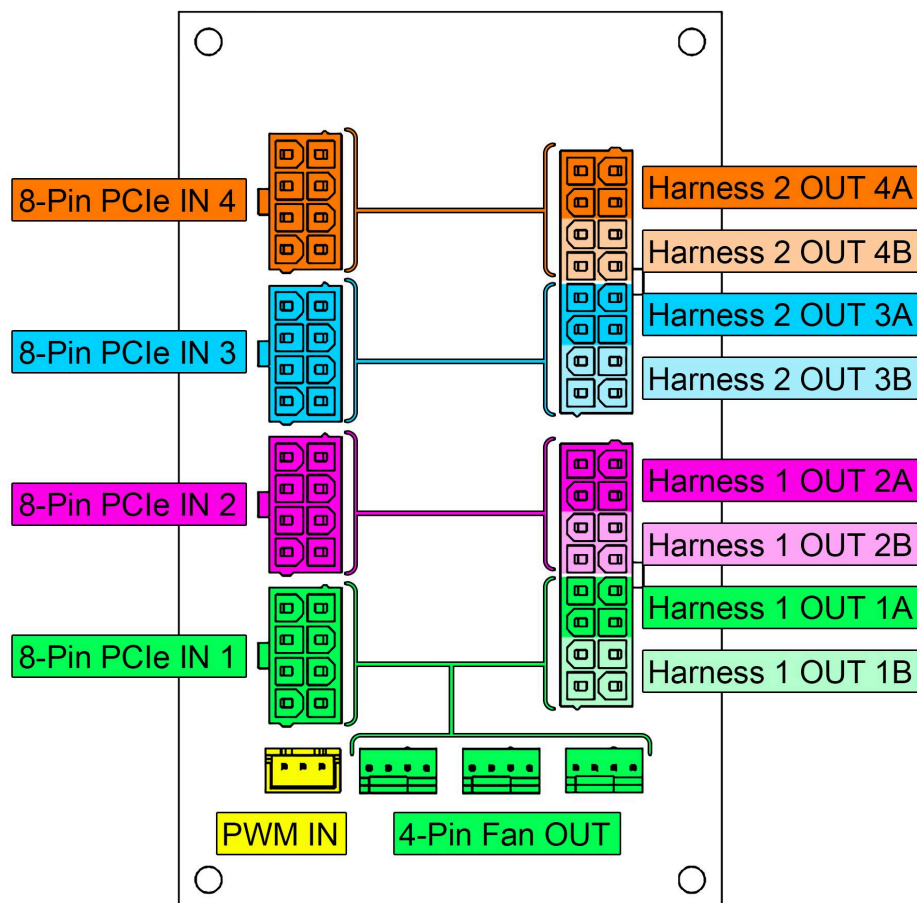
8-Pin PCIe IN 4

Harness 2 OUT 4A

Harness 2 OUT 4B

Harness 2 OUT 3A

8-Pin PCIe IN 3

Harness 2 OUT 3B

Harness 1 OUT 2A

8-Pin PCIe IN 2

Harness 1 OUT 2B

Harness 1 OUT 1A

8-Pin PCIe IN 1

Harness 1 OUT 1B

PWM IN

4-Pin Fan OUT